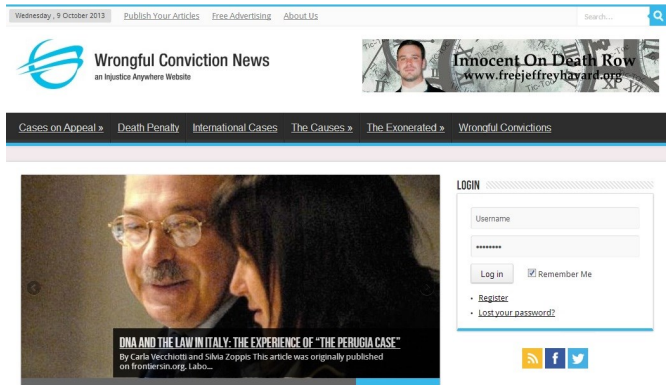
Wednesday , 9 October 2013 Publish Your Articles Free Advertising About Us

Search...

Wrongful Conviction News
an Injustice Anywhere Website

Innocent On Death Row
www.freejeffreyhavard.org

Cases on Appeal » Death Penalty International Cases The Causes » The Exonerated » Wrongful Convictions

DNA AND THE LAW IN ITALY: THE EXPERIENCE OF "THE PERUGIA CASE"
By Carla Vecchiotti and Silvia Zoppis This article was originally published on frontiersin.org. Labo...

LOGIN

Username

••••••••

Log in Remember Me

Register
Lost your password?